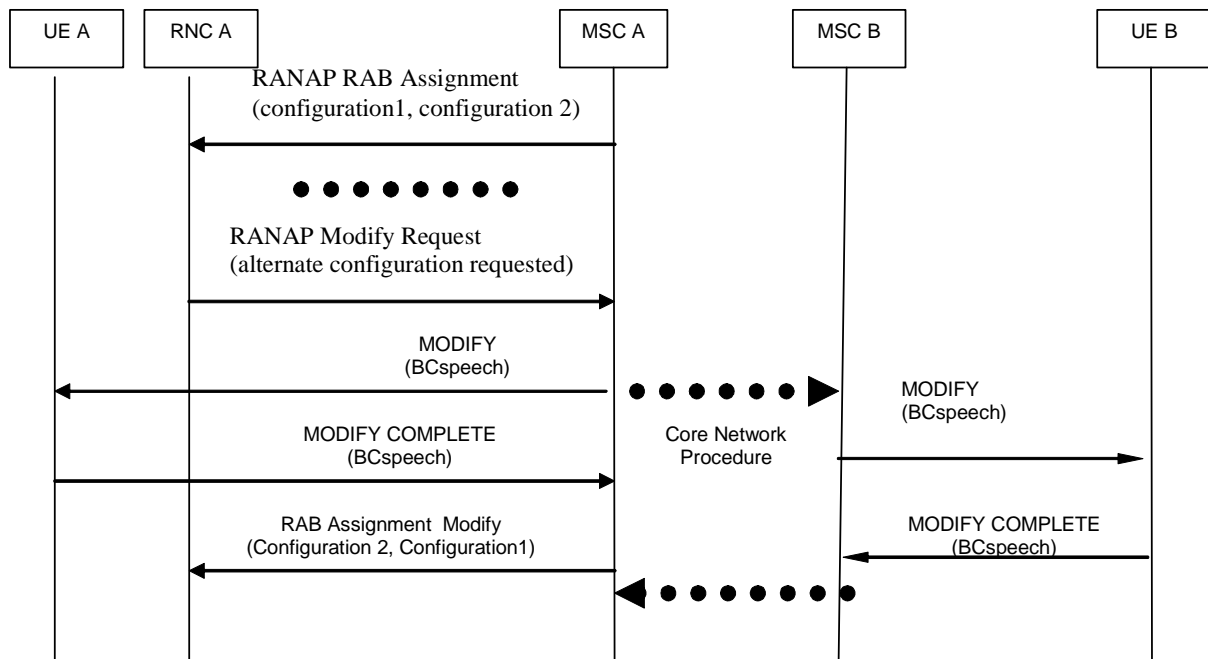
UE A

RNC A

MSC A

MSC B

UE B

RANAP RAB Assignment (configuration1, configuration 2)

RANAP Modify Request (alternate configuration requested)

MODIFY (BCspeech)

MODIFY (BCspeech)

MODIFY COMPLETE (BCspeech)

Core Network Procedure

RAB Assignment Modify (Configuration 2, Configuration1)

MODIFY COMPLETE (BCspeech)